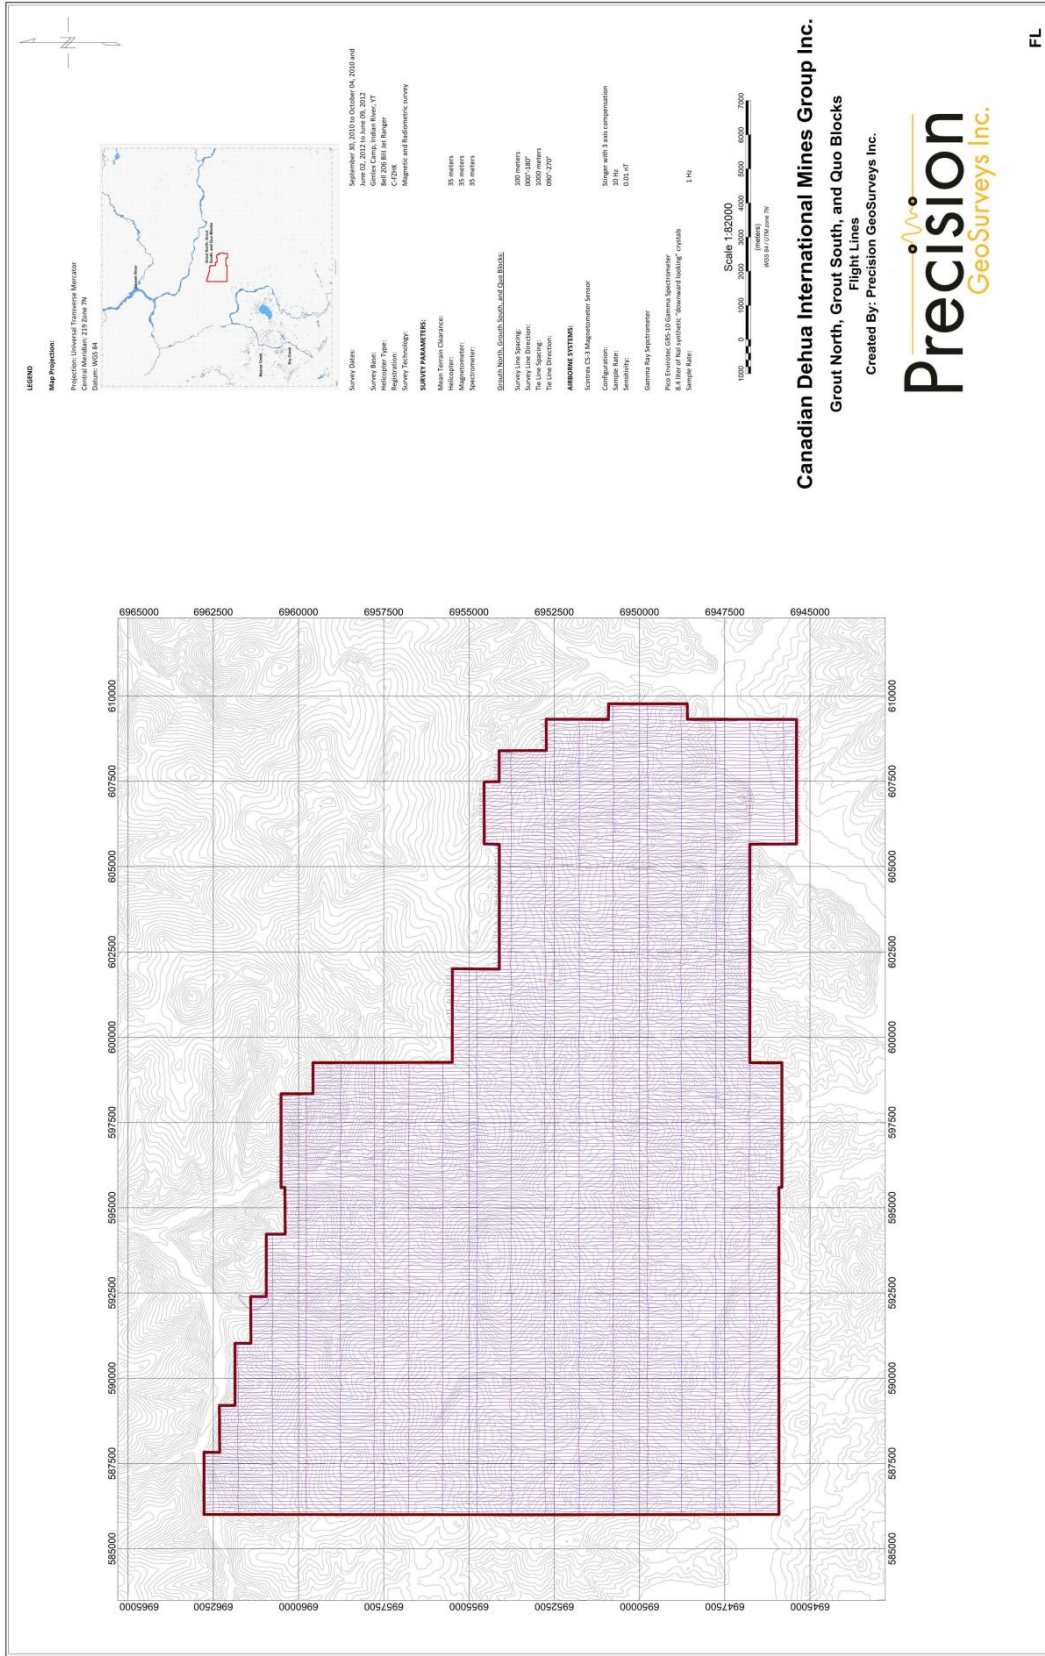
N

LEGEND

Map Projection:

Projection: Universal Transverse Mercator
Central Meridian: 219 Zone 7N
Datum: WGS 84

Grout North, Grout South and Quo Blocks

Survey Dates: September 30, 2010 to October 04, 2010 and June 02, 2012 to June 09, 2012
Survey Base: Gimlex Camp, Indian River, YT
Helicopter Type: Bell 206 Bill Jet Ranger
Registration: C-FZHK
Survey Technology: Magnetic and Radiometric survey

SURVEY PARAMETERS:

Mean Terrain Clearance:
Helicopter: 35 meters
Magnetometer: 35 meters
Spectrometer: 35 meters

Grouth North, Grouth South, and Quo Blocks:

Survey Line Spacing: 100 meters
Survey Line Direction: 000°-180°
Tie Line Spacing: 1000 meters
Tie Line Direction: 090°-270°

AIRBORNE SYSTEMS:

Scintrex CS-3 Magnetometer Sensor

Configuration: Stinger with 3 axis compensation
Sample Rate: 10 Hz
Sensitivity: 0.01 nT

Gamma Ray Spectrometer

Pico Envirotec GRS-10 Gamma Spectrometer
8.4 liter of NaI synthetic "downward looking" crystals
Sample Rate: 1 Hz

Scale 1:82000

1000 0 1000 2000 3000 4000 5000 6000 7000
(meters)
WGS 84 / UTM zone 7N

Canadian Dehua International Mines Group Inc.
Grout North, Grout South, and Quo Blocks
Flight Lines
Created By: Precision GeoSurveys Inc.

Precision GeoSurveys Inc.

FL

6965000 6962500 6960000 6957500 6955000 6952500 6950000 6947500 6945000

610000 607500 605000 602500 600000 597500 595000 592500 590000 587500 585000

610000 607500 605000 602500 600000 597500 595000 592500 590000 587500 585000

6965000 6962500 6960000 6957500 6955000 6952500 6950000 6947500 6945000